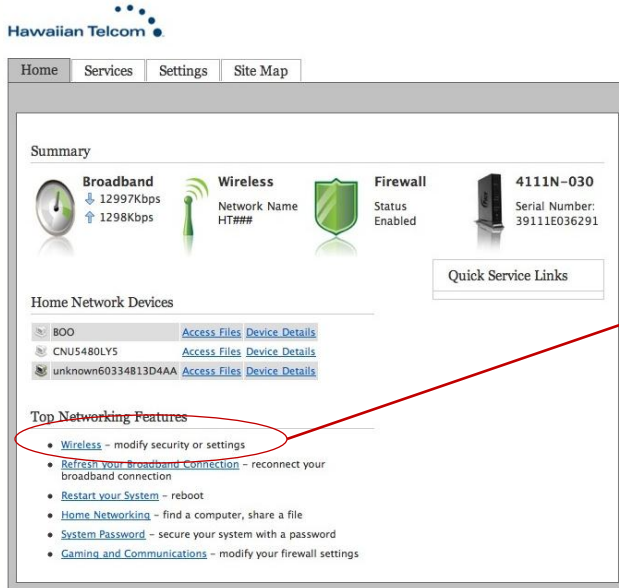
Hawaiian Telcom

Home | Services | Settings | Site Map

Summary

Broadband
12997Kbps
1298Kbps

Wireless
Network Name
HT###

Firewall
Status
Enabled

4111N-030
Serial Number:
39111E036291

Quick Service Links

Home Network Devices

| | | |
|---|---|---|
| BOO | Access Files | Device Details |
| CNU5480LY5 | Access Files | Device Details |
| unknown60334B13D4AA | Access Files | Device Details |

Top Networking Features

- Wireless – modify security or settings
- Refresh your Broadband Connection – reconnect your broadband connection
- Restart your System – reboot
- Home Networking – find a computer, share a file
- System Password – secure your system with a password
- Gaming and Communications – modify your firewall settings